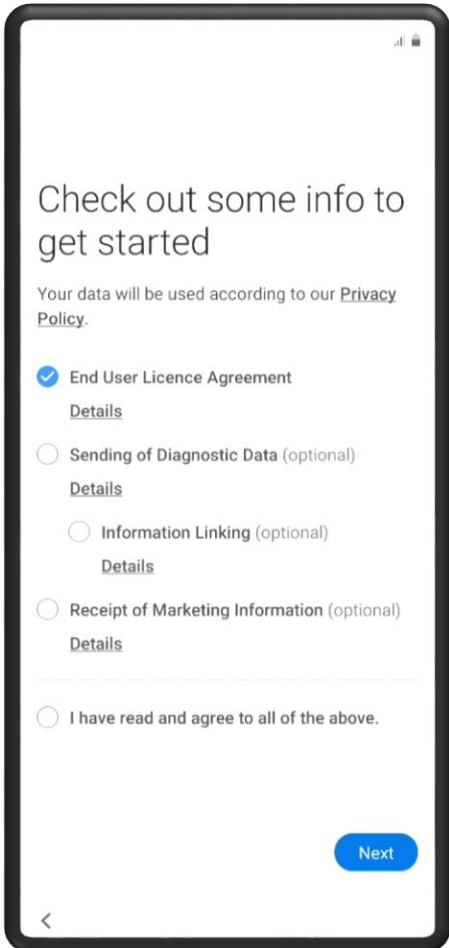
Check out some info to get started

Your data will be used according to our Privacy Policy.

End User Licence Agreement
Details

Sending of Diagnostic Data (optional)
Details

Information Linking (optional)
Details

Receipt of Marketing Information (optional)
Details

I have read and agree to all of the above.

Next

<